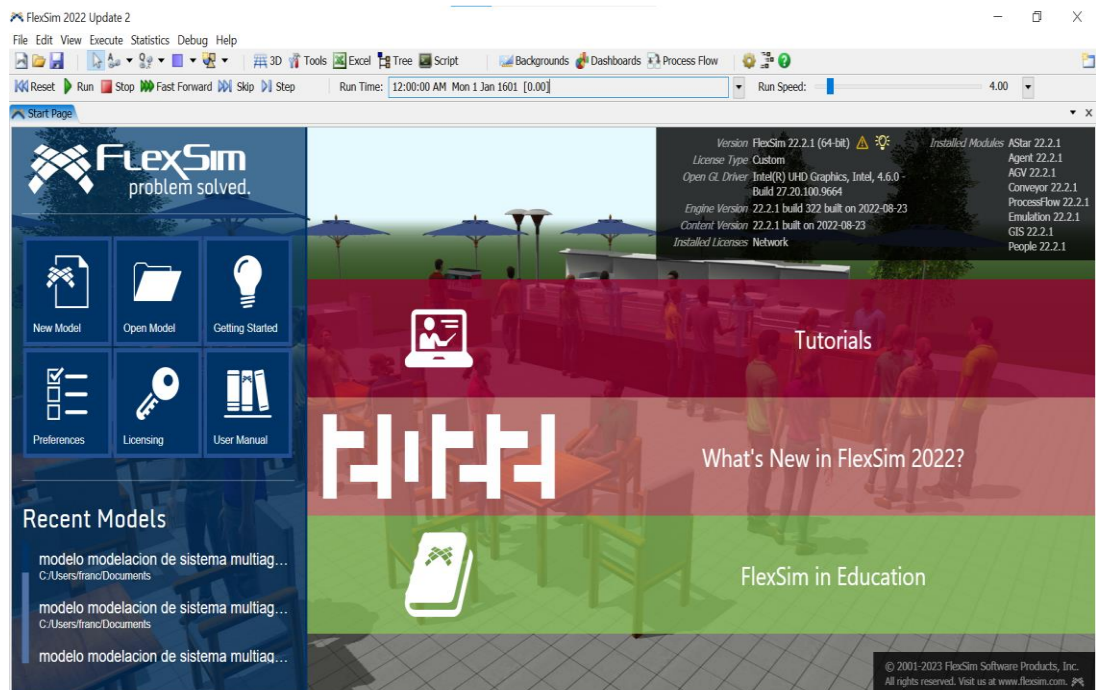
FlexSim 2022 Update 2

File Edit View Execute Statistics Debug Help

3D Tools Excel Tree Script Backgrounds Dashboards Process Flow

Reset Run Stop Fast Forward Skip Step Run Time: 12:00:00 AM Mon 1 Jan 1601 [0.00] Run Speed: 4.00

Start Page

FlexSim
problem solved.

New Model
Open Model
Getting Started
Preferences
Licensing
User Manual

Recent Models

modelo modelacion de sistema multiag...
C:/Users/franc/Documents

modelo modelacion de sistema multiag...
C:/Users/franc/Documents

modelo modelacion de sistema multiag...

Version FlexSim 22.2.1 (64-bit)
License Type Custom
Open GL Driver Intel(R) UHD Graphics, Intel, 4.6.0 - Build 27.20.100.9664
Engine Version 22.2.1 build 322 built on 2022-08-23
Content Version 22.2.1 built on 2022-08-23
Installed Licenses Network

Installed Modules AStar 22.2.1
Agent 22.2.1
AGV 22.2.1
Conveyor 22.2.1
ProcessFlow 22.2.1
Emulation 22.2.1
GIS 22.2.1
People 22.2.1

Tutorials

What's New in FlexSim 2022?

FlexSim in Education

© 2001-2023 FlexSim Software Products, Inc.
All rights reserved. Visit us at www.flexsim.com.